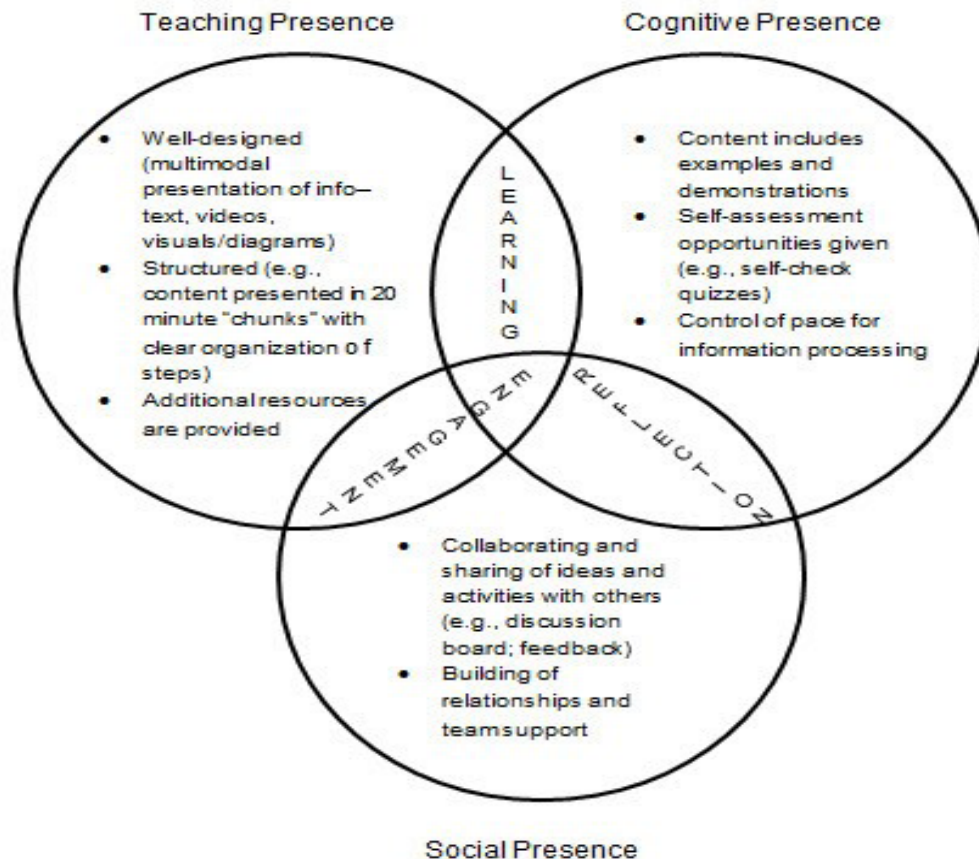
Teaching Presence

Cognitive Presence

- Well-designed (multimodal presentation of info– text, videos, visuals/diagrams)
- Structured (e.g., content presented in 20 minute "chunks" with clear organization 0 f steps)
- Additional resources are provided

L E A R N I N G

- Content includes examples and demonstrations
- Self-assessment opportunities given (e.g., self-check quizzes)
- Control of pace for information processing

E N G A G E M E N T

R E F L E C T I O N

- Collaborating and sharing of ideas and activities with others (e.g., discussion board; feedback)
- Building of relationships and teamsupport

Social Presence